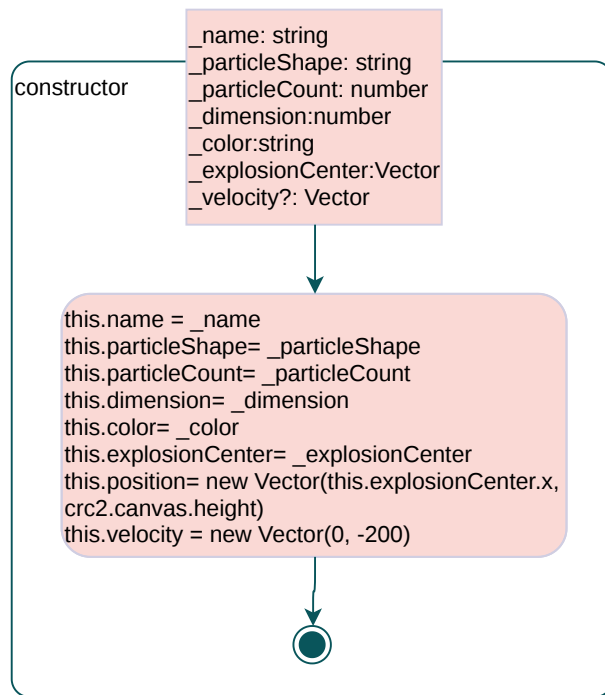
_name: string
_particleShape: string
_particleCount: number
_dimension:number
_color:string
_explosionCenter:Vector
_velocity?: Vector

constructor

this.name = _name
this.particleShape= _particleShape
this.particleCount= _particleCount
this.dimension= _dimension
this.color= _color
this.explosionCenter= _explosionCenter
this.position= new Vector(this.explosionCenter.x, crc2.canvas.height)
this.velocity = new Vector(0, -200)